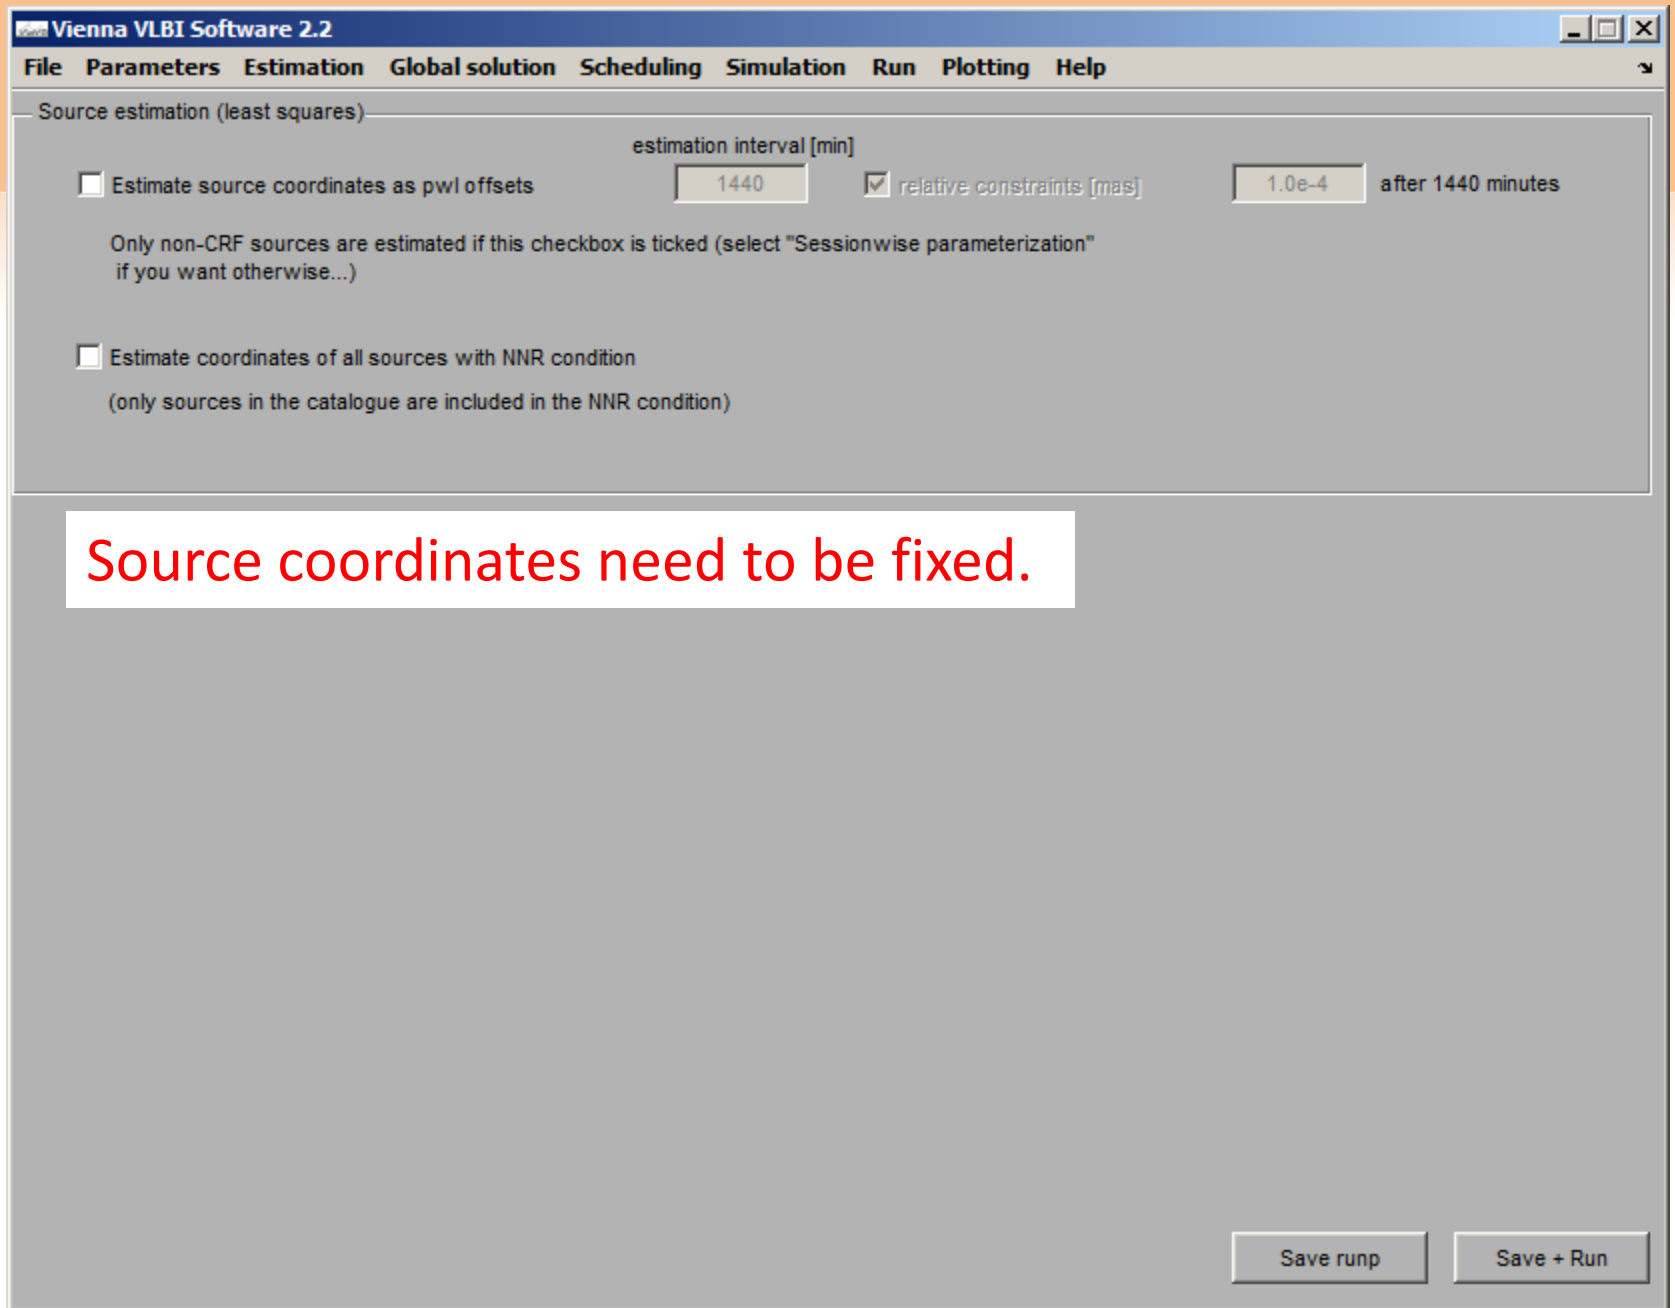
Vienna VLBI Software 2.2

File Parameters Estimation Global solution Scheduling Simulation Run Plotting Help

Source estimation (least squares)

estimation interval [min]

Estimate source coordinates as pwl offsets 1440 relative constraints [mas] 1.0e-4 after 1440 minutes

Only non-CRF sources are estimated if this checkbox is ticked (select "Sessionwise parameterization" if you want otherwise...)

Estimate coordinates of all sources with NNR condition

(only sources in the catalogue are included in the NNR condition)

Source coordinates need to be fixed.

Save runp Save + Run